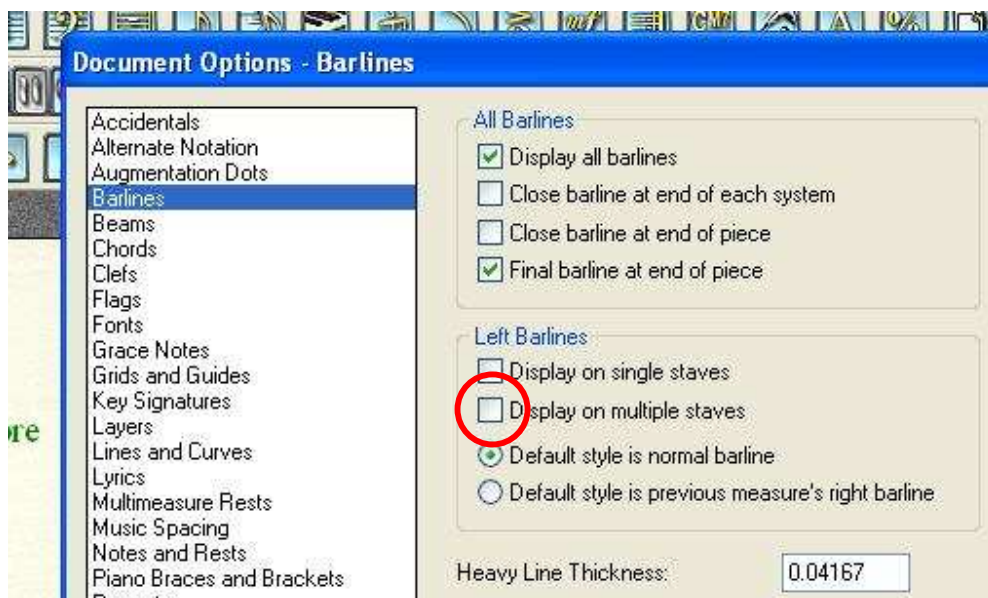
Document Options - Barlines

Accidentals
Alternate Notation
Augmentation Dots
Barlines
Beams
Chords
Clefs
Flags
Fonts
Grace Notes
Grids and Guides
Key Signatures
Layers
Lines and Curves
Lyrics
Multimeasure Rests
Music Spacing
Notes and Rests
Piano Braces and Brackets

All Barlines
Display all barlines
Close barline at end of each system
Close barline at end of piece
Final barline at end of piece

Left Barlines
Display on single staves
Display on multiple staves
Default style is normal barline
Default style is previous measure's right barline

Heavy Line Thickness: 0.04167

re